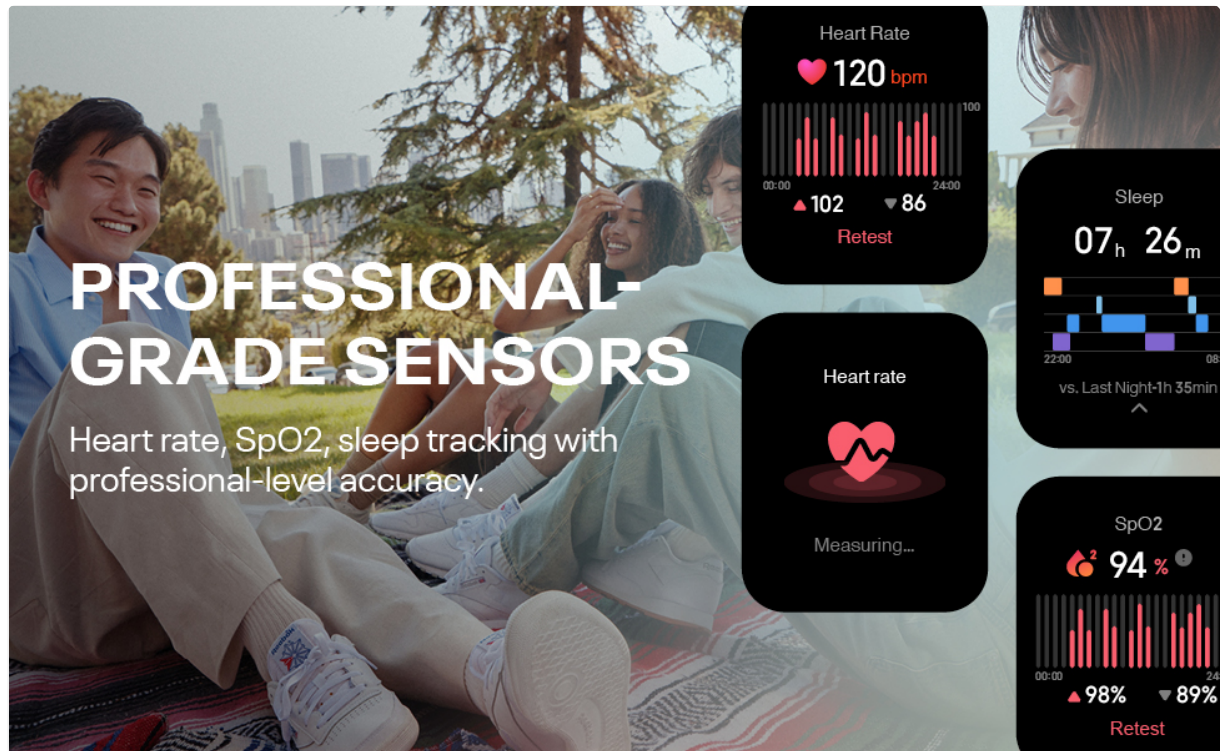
PROFESSIONAL-GRADE SENSORS

Heart rate, SpO2, sleep tracking with professional-level accuracy.

Heart Rate
120 bpm
100
00:00
24:00
▲102 ▼86
Retest

Heart rate
Measuring...

Sleep
07h 26m
22:00
08
vs. Last Night-1h 35min

SpO2
94 %
00:00
24
▲98% ▼89%
Retest